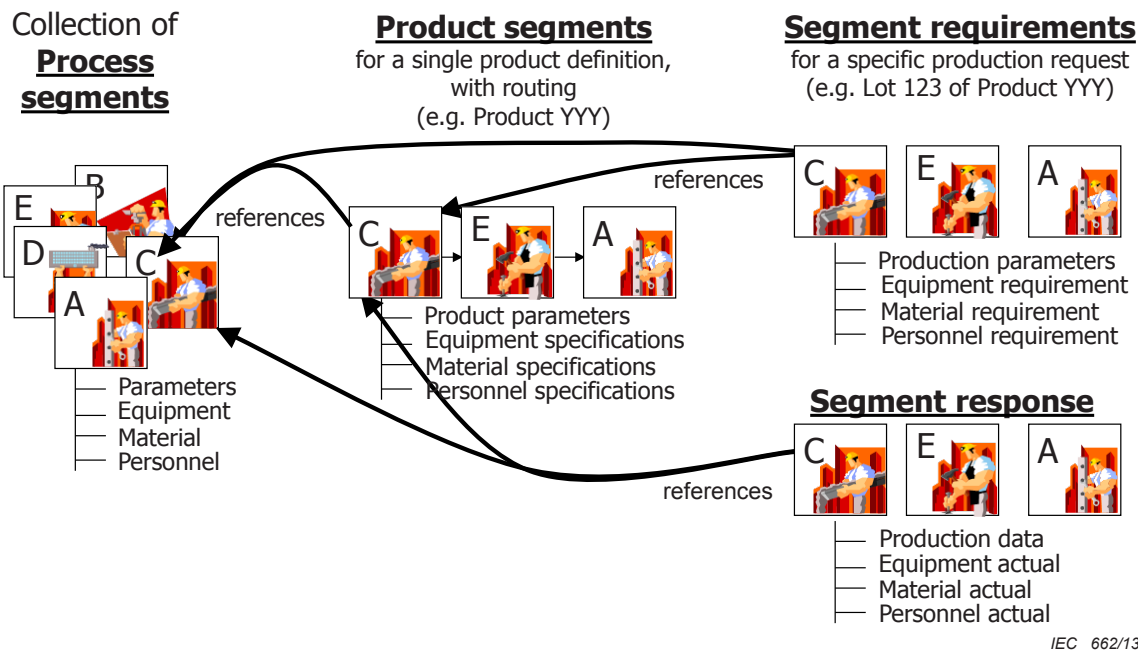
Collection of
**Process segments**

E
B
D
C
A

Parameters
Equipment
Material
Personnel

references

**Product segments**
for a single product definition, with routing
(e.g. Product YYY)

C
E
A

Product parameters
Equipment specifications
Material specifications
Personnel specifications

**Segment requirements**
for a specific production request
(e.g. Lot 123 of Product YYY)

references

C
E
A

Production parameters
Equipment requirement
Material requirement
Personnel requirement

**Segment response**

C
E
A

references

Production data
Equipment actual
Material actual
Personnel actual

IEC 662/13